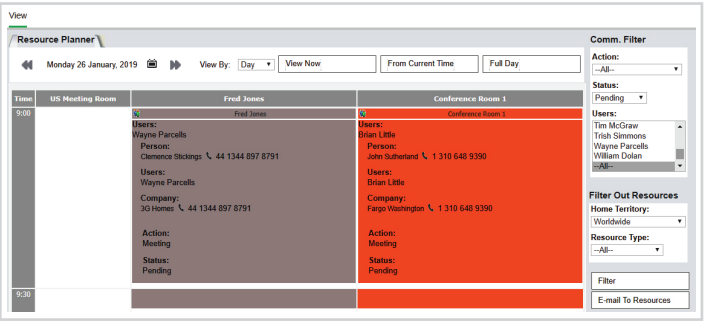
View

Resource Planner

Monday 26 January, 2019

View By: Day

View Now

From Current Time

Full Day

| Time | US Meeting Room | Fred Jones | Conference Room 1 |
|---|---|---|---|
| 9:00 | | Fred Jones<br>Users:<br>Wayne Parcells<br>Person:<br>Clemence Stickings 44 1344 897 8791<br>Users:<br>Wayne Parcells<br>Company:<br>3G Homes 44 1344 897 8791<br>Action:<br>Meeting<br>Status:<br>Pending | Conference Room 1<br>Users:<br>Brian Little<br>Person:<br>John Sutherland 1 310 648 9390<br>Users:<br>Brian Little<br>Company:<br>Fargo Washington 1 310 648 9390<br>Action:<br>Meeting<br>Status:<br>Pending |
| 9:30 | | | |

Comm. Filter

Action:
--All--

Status:
Pending

Users:
Tim McGraw
Trish Simmons
Wayne Parcells
William Dolan
--All--

Filter Out Resources

Home Territory:
Worldwide

Resource Type:
--All--

Filter

E-mail To Resources